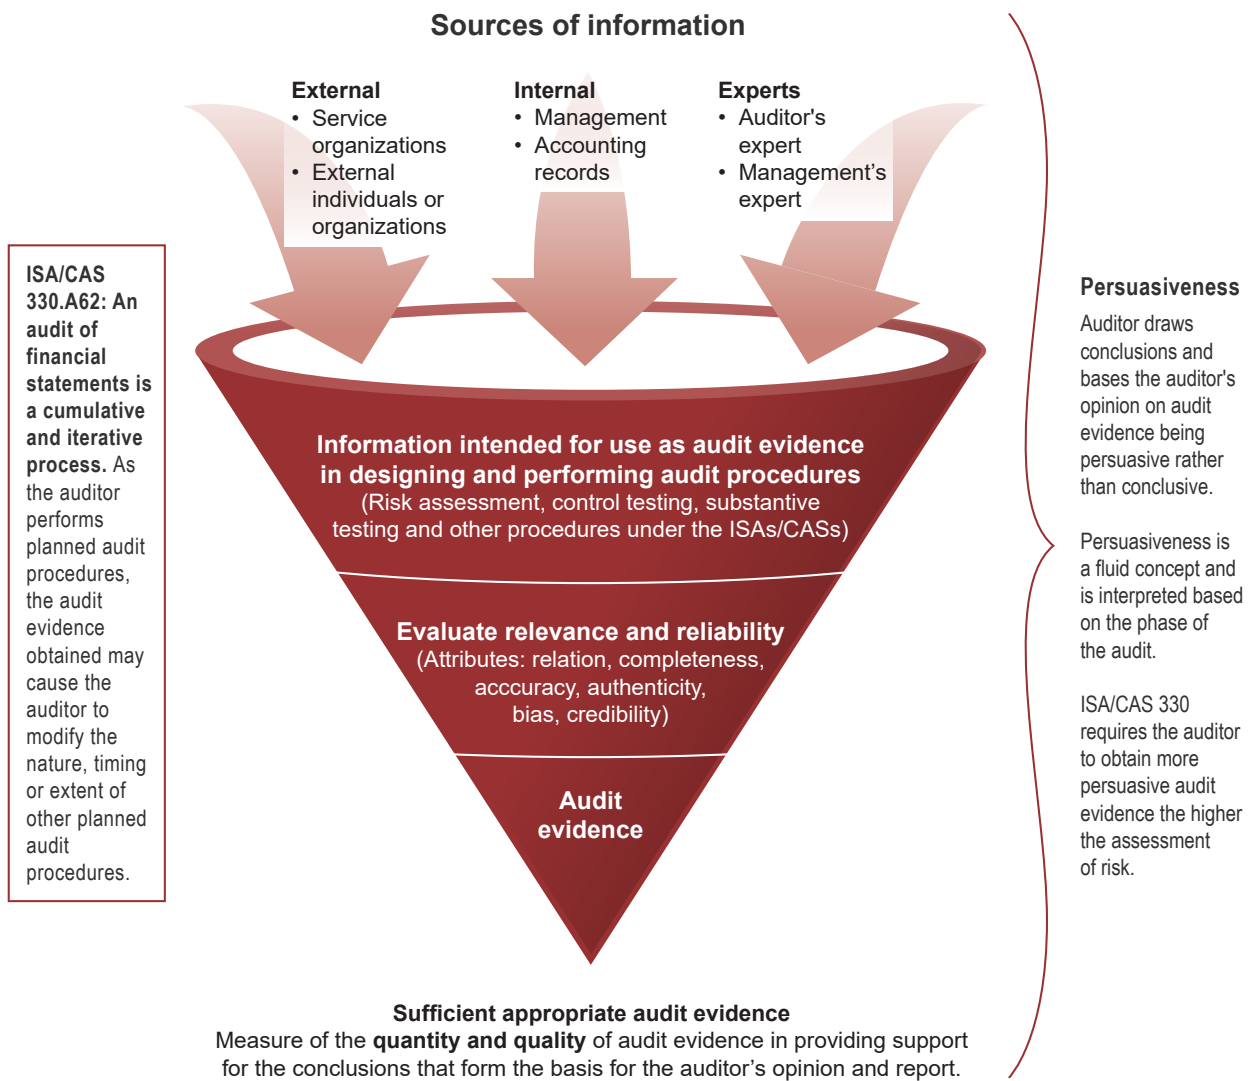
Sources of information

External
• Service organizations
• External individuals or organizations

Internal
• Management
• Accounting records

Experts
• Auditor's expert
• Management's expert

ISA/CAS 330.A62: An audit of financial statements is a cumulative and iterative process. As the auditor performs planned audit procedures, the audit evidence obtained may cause the auditor to modify the nature, timing or extent of other planned audit procedures.

Information intended for use as audit evidence in designing and performing audit procedures
(Risk assessment, control testing, substantive testing and other procedures under the ISAs/CASs)

Evaluate relevance and reliability
(Attributes: relation, completeness, acccuracy, authenticity, bias, credibility)

Audit evidence

Persuasiveness

Auditor draws conclusions and bases the auditor's opinion on audit evidence being persuasive rather than conclusive.

Persuasiveness is a fluid concept and is interpreted based on the phase of the audit.

ISA/CAS 330 requires the auditor to obtain more persuasive audit evidence the higher the assessment of risk.

Sufficient appropriate audit evidence
Measure of the quantity and quality of audit evidence in providing support for the conclusions that form the basis for the auditor's opinion and report.